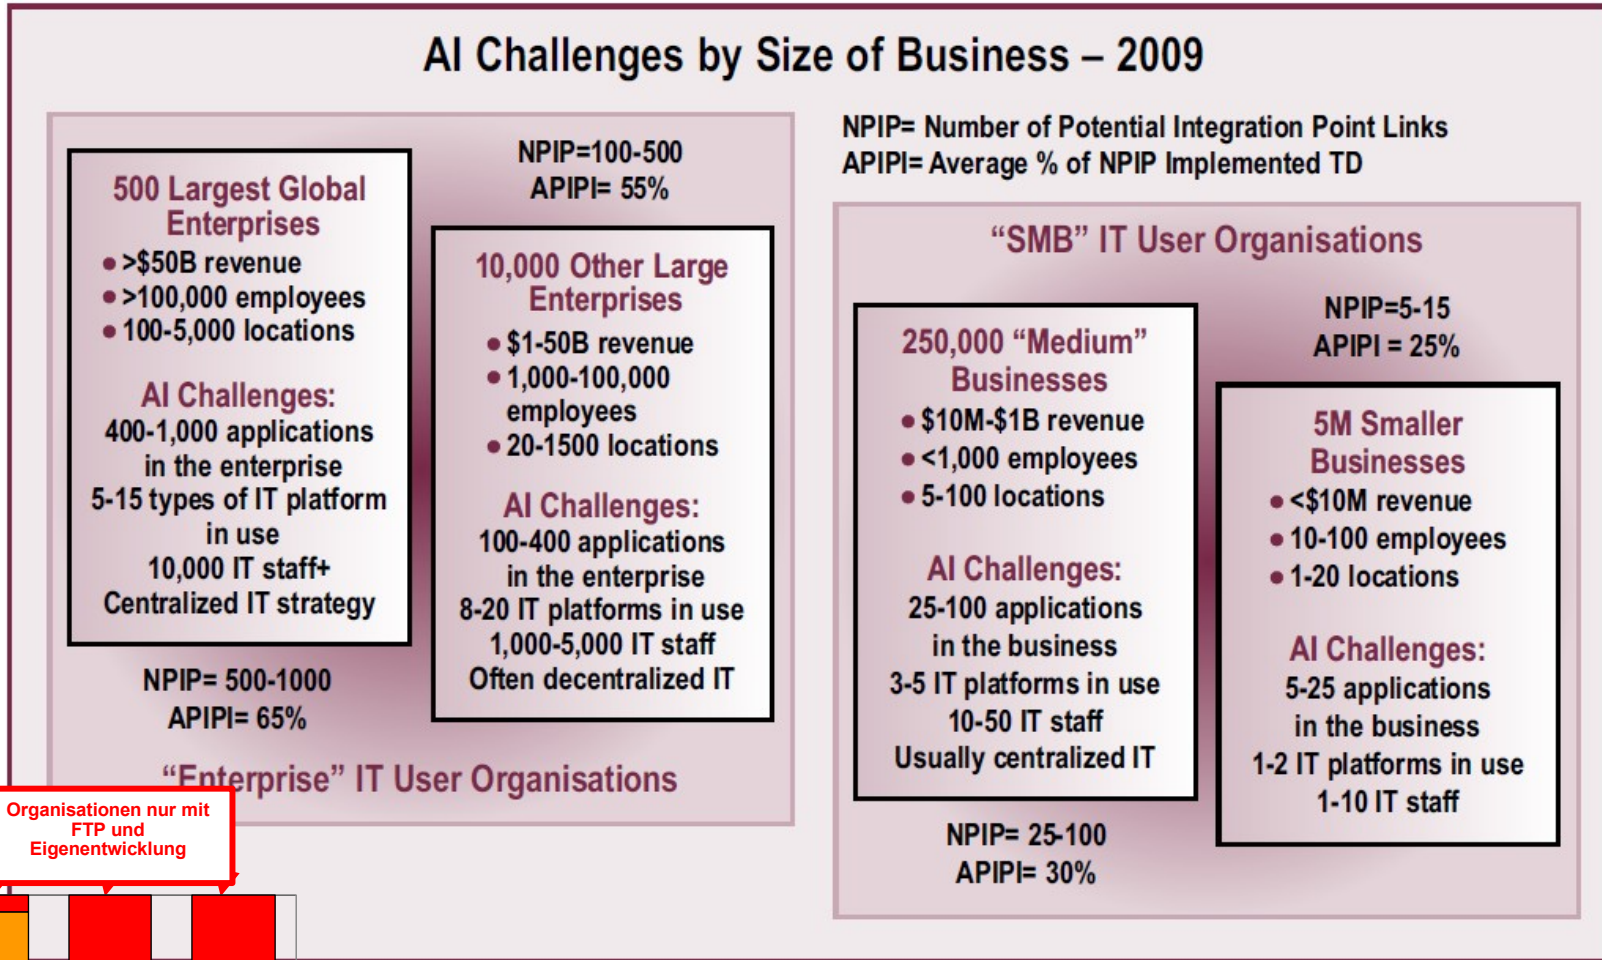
AI Challenges by Size of Business – 2009

500 Largest Global Enterprises
• >$50B revenue
• >100,000 employees
• 100-5,000 locations

AI Challenges:
400-1,000 applications in the enterprise
5-15 types of IT platform in use
10,000 IT staff+
Centralized IT strategy

NPIP= 500-1000
APIPI= 65%

NPIP=100-500
APIPI= 55%

10,000 Other Large Enterprises
• $1-50B revenue
• 1,000-100,000 employees
• 20-1500 locations

AI Challenges:
100-400 applications in the enterprise
8-20 IT platforms in use
1,000-5,000 IT staff
Often decentralized IT

"Enterprise" IT User Organisations

Organisationen nur mit FTP und Eigenentwicklung

NPIP= Number of Potential Integration Point Links
APIPI= Average % of NPIP Implemented TD

"SMB" IT User Organisations

250,000 "Medium" Businesses
• $10M-$1B revenue
• <1,000 employees
• 5-100 locations

AI Challenges:
25-100 applications in the business
3-5 IT platforms in use
10-50 IT staff
Usually centralized IT

NPIP= 25-100
APIPI= 30%

NPIP=5-15
APIPI = 25%

5M Smaller Businesses
• <$10M revenue
• 10-100 employees
• 1-20 locations

AI Challenges:
5-25 applications in the business
1-2 IT platforms in use
1-10 IT staff